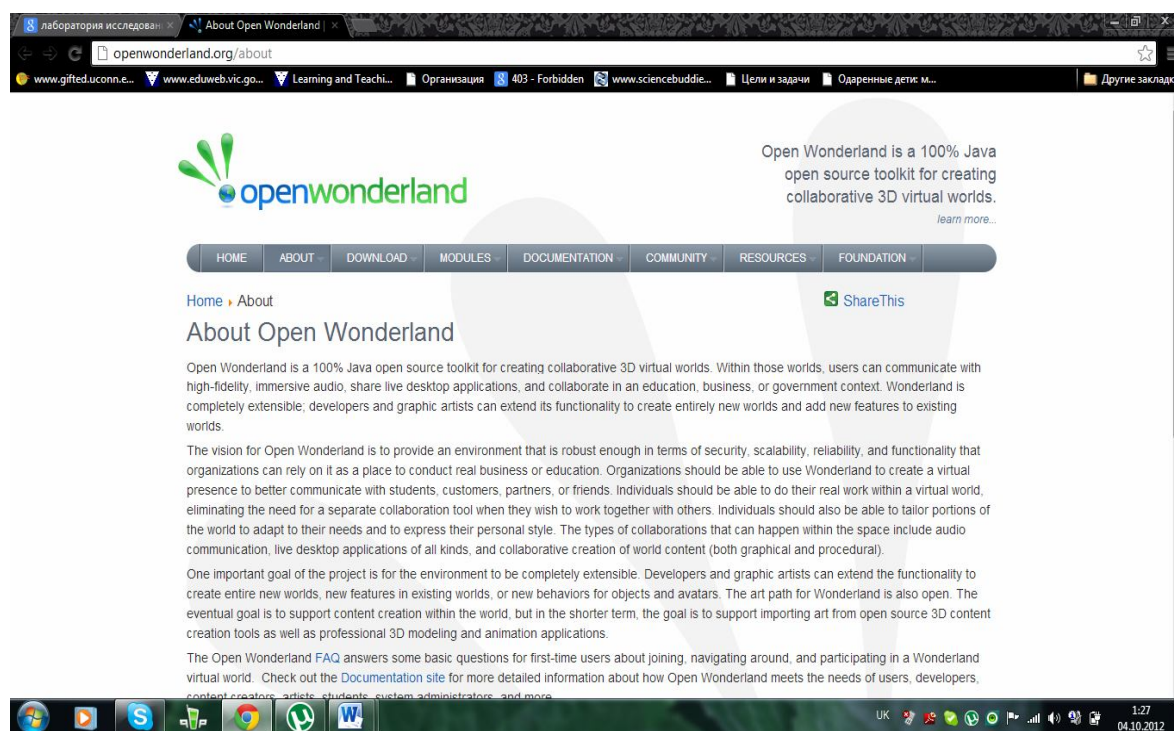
лаборатория исследован ×
About Open Wonderland | ×
openwonderland.org/about
www.gifted.uconn.e... www.eduweb.vic.go... Learning and Teachi... Организация 403 - Forbidden www.sciencebuddie... Цели и задачи Одаренные дети: м... Другие закладк

openwonderland

Open Wonderland is a 100% Java open source toolkit for creating collaborative 3D virtual worlds.
learn more...

HOME ABOUT DOWNLOAD MODULES DOCUMENTATION COMMUNITY RESOURCES FOUNDATION

Home › About
ShareThis

About Open Wonderland

Open Wonderland is a 100% Java open source toolkit for creating collaborative 3D virtual worlds. Within those worlds, users can communicate with high-fidelity, immersive audio, share live desktop applications, and collaborate in an education, business, or government context. Wonderland is completely extensible; developers and graphic artists can extend its functionality to create entirely new worlds and add new features to existing worlds.

The vision for Open Wonderland is to provide an environment that is robust enough in terms of security, scalability, reliability, and functionality that organizations can rely on it as a place to conduct real business or education. Organizations should be able to use Wonderland to create a virtual presence to better communicate with students, customers, partners, or friends. Individuals should be able to do their real work within a virtual world, eliminating the need for a separate collaboration tool when they wish to work together with others. Individuals should also be able to tailor portions of the world to adapt to their needs and to express their personal style. The types of collaborations that can happen within the space include audio communication, live desktop applications of all kinds, and collaborative creation of world content (both graphical and procedural).

One important goal of the project is for the environment to be completely extensible. Developers and graphic artists can extend the functionality to create entire new worlds, new features in existing worlds, or new behaviors for objects and avatars. The art path for Wonderland is also open. The eventual goal is to support content creation within the world, but in the shorter term, the goal is to support importing art from open source 3D content creation tools as well as professional 3D modeling and animation applications.

The Open Wonderland FAQ answers some basic questions for first-time users about joining, navigating around, and participating in a Wonderland virtual world. Check out the Documentation site for more detailed information about how Open Wonderland meets the needs of users, developers, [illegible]

UK 1:27 04.10.2012